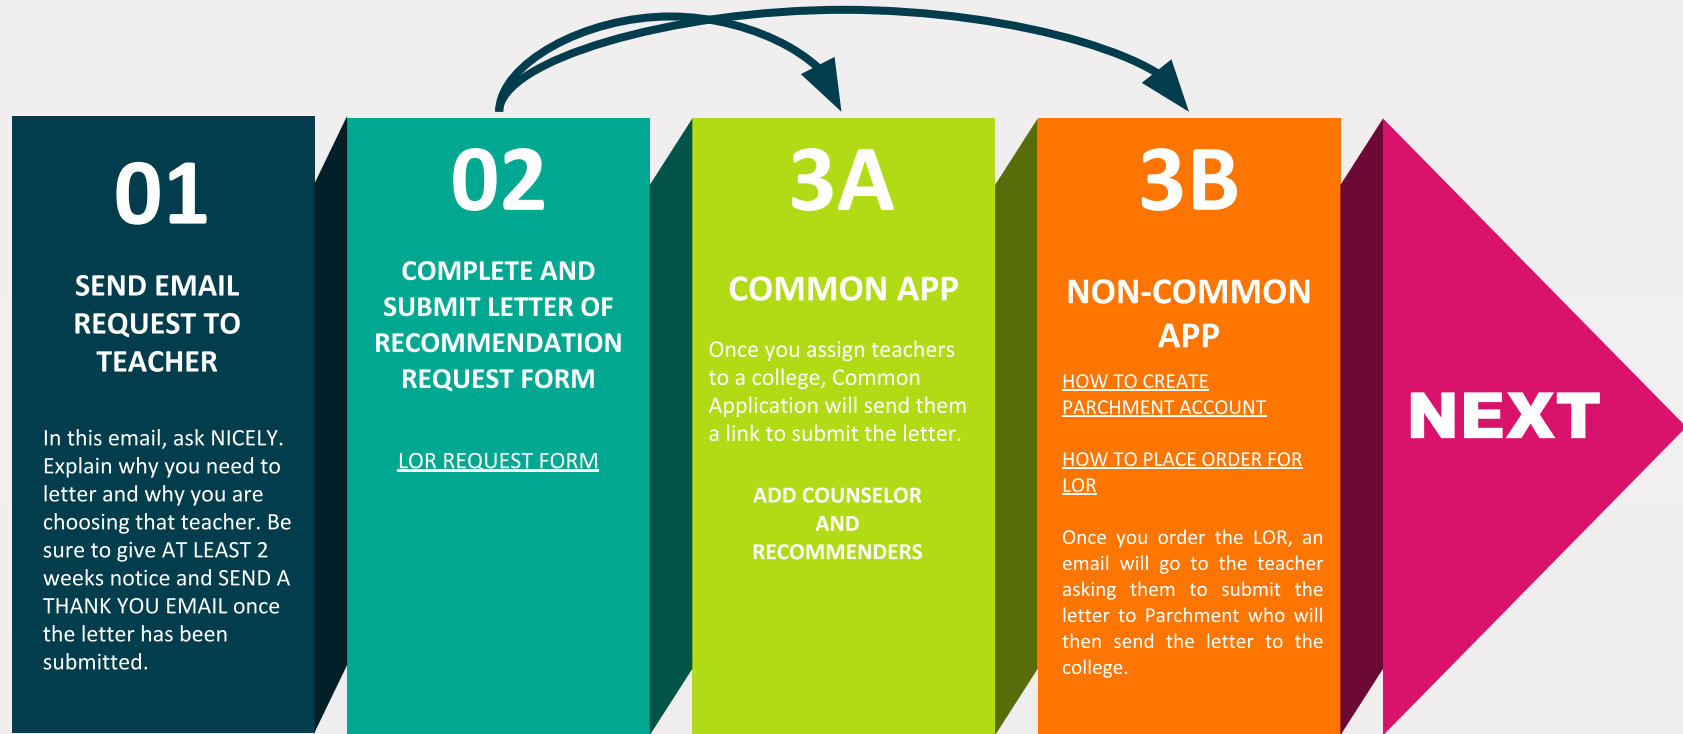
01

SEND EMAIL REQUEST TO TEACHER

In this email, ask NICELY. Explain why you need to letter and why you are choosing that teacher. Be sure to give AT LEAST 2 weeks notice and SEND A THANK YOU EMAIL once the letter has been submitted.

02

COMPLETE AND SUBMIT LETTER OF RECOMMENDATION REQUEST FORM

LOR REQUEST FORM

3A

COMMON APP

Once you assign teachers to a college, Common Application will send them a link to submit the letter.

ADD COUNSELOR AND RECOMMENDERS

3B

NON-COMMON APP

HOW TO CREATE PARCHMENT ACCOUNT

HOW TO PLACE ORDER FOR LOR

Once you order the LOR, an email will go to the teacher asking them to submit the letter to Parchment who will then send the letter to the college.

NEXT